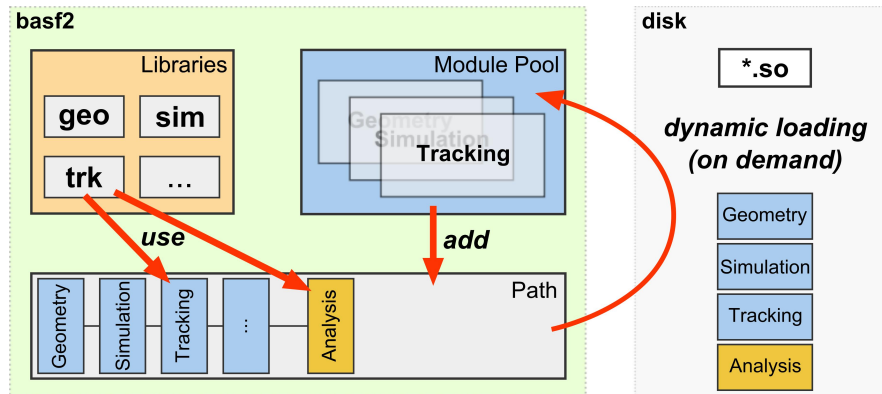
basf2

Libraries

geo

sim

trk

…

Module Pool

Geometry

Simulation

Tracking

use

add

Path

Geometry

Simulation

Tracking

…

Analysis

disk

*.so

dynamic loading (on demand)

Geometry

Simulation

Tracking

Analysis